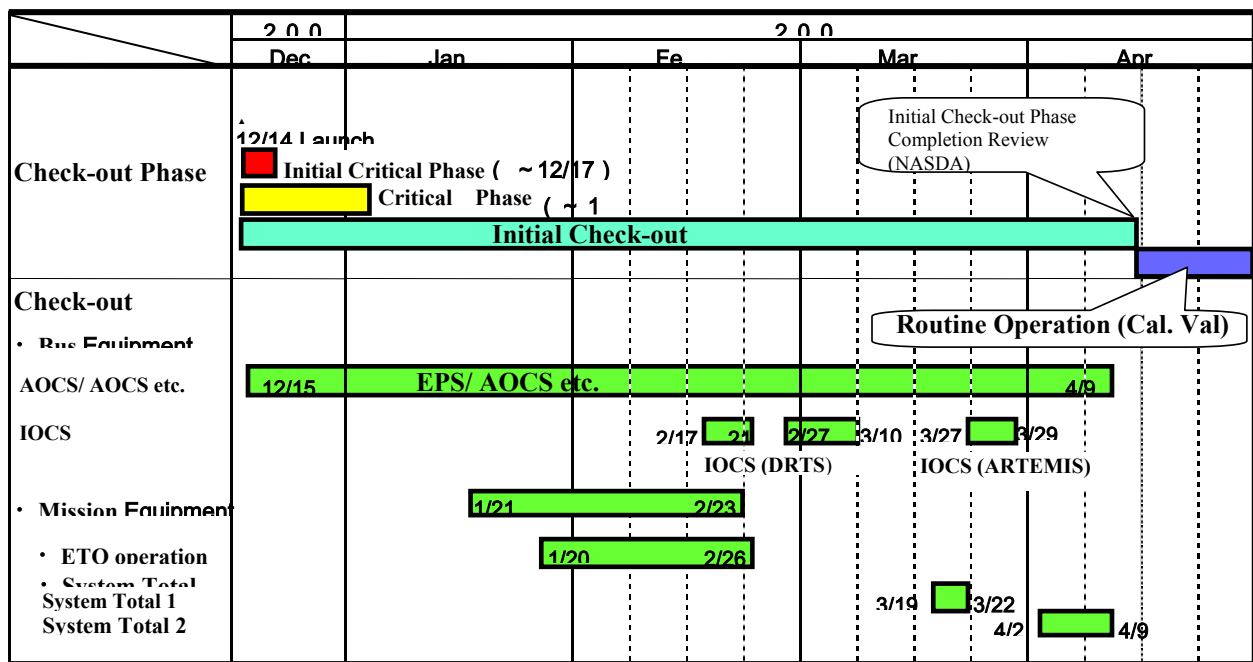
| | 2 0 0 | 2 0 0 | | | |
|---|---|---|---|---|---|
| | Dec | Jan | Fe | Mar | Apr |

Check-out Phase

12/14 Launch

Initial Critical Phase ( ~12/17 )

Critical Phase ( ~ 1

Initial Check-out

Initial Check-out Phase Completion Review (NASDA)

Check-out

・ Bus Equipment

Routine Operation (Cal. Val)

AOCS/ AOCS etc.

12/15 EPS/ AOCS etc. 4/9

IOCS

2/17 21 2/27 3/10 3/27 3/29

IOCS (DRTS) IOCS (ARTEMIS)

・ Mission Equipment

1/21 2/23

・ ETO operation

1/20 2/26

・ System Total

System Total 1

3/19 3/22

System Total 2

4/2 4/9